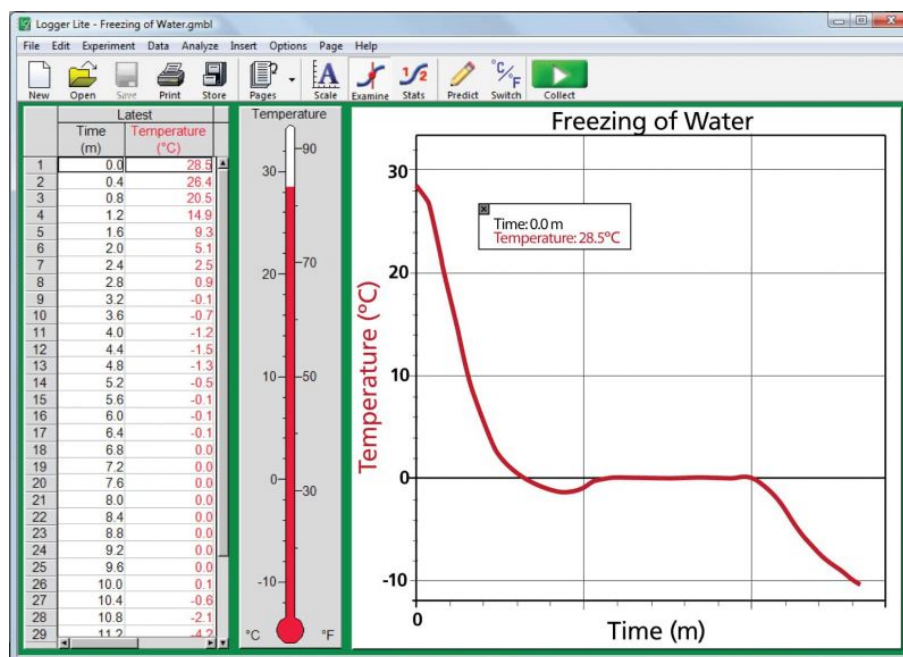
Logger Lite - Freezing of Water.gmbl

File Edit Experiment Data Analyze Insert Options Page Help

New Open Save Print Store Pages Scale Examine Stats Predict Switch Collect

| | Time (m) | Temperature (°C) |
|---|---|---|
| 1 | 0.0 | 28.5 |
| 2 | 0.4 | 26.4 |
| 3 | 0.8 | 20.5 |
| 4 | 1.2 | 14.9 |
| 5 | 1.6 | 9.3 |
| 6 | 2.0 | 5.1 |
| 7 | 2.4 | 2.5 |
| 8 | 2.8 | 0.9 |
| 9 | 3.2 | -0.1 |
| 10 | 3.6 | -0.7 |
| 11 | 4.0 | -1.2 |
| 12 | 4.4 | -1.5 |
| 13 | 4.8 | -1.3 |
| 14 | 5.2 | -0.5 |
| 15 | 5.6 | -0.1 |
| 16 | 6.0 | -0.1 |
| 17 | 6.4 | -0.1 |
| 18 | 6.8 | 0.0 |
| 19 | 7.2 | 0.0 |
| 20 | 7.6 | 0.0 |
| 21 | 8.0 | 0.0 |
| 22 | 8.4 | 0.0 |
| 23 | 8.8 | 0.0 |
| 24 | 9.2 | 0.0 |
| 25 | 9.6 | 0.0 |
| 26 | 10.0 | 0.1 |
| 27 | 10.4 | -0.6 |
| 28 | 10.8 | -2.1 |
| 29 | 11.2 | -4.2 |

Latest

Temperature
30 20 10 0 -10 °C
90 70 50 30 °F

Freezing of Water
Time: 0.0 m
Temperature: 28.5°C
Temperature (°C)
30 20 10 0 -10
0
Time (m)